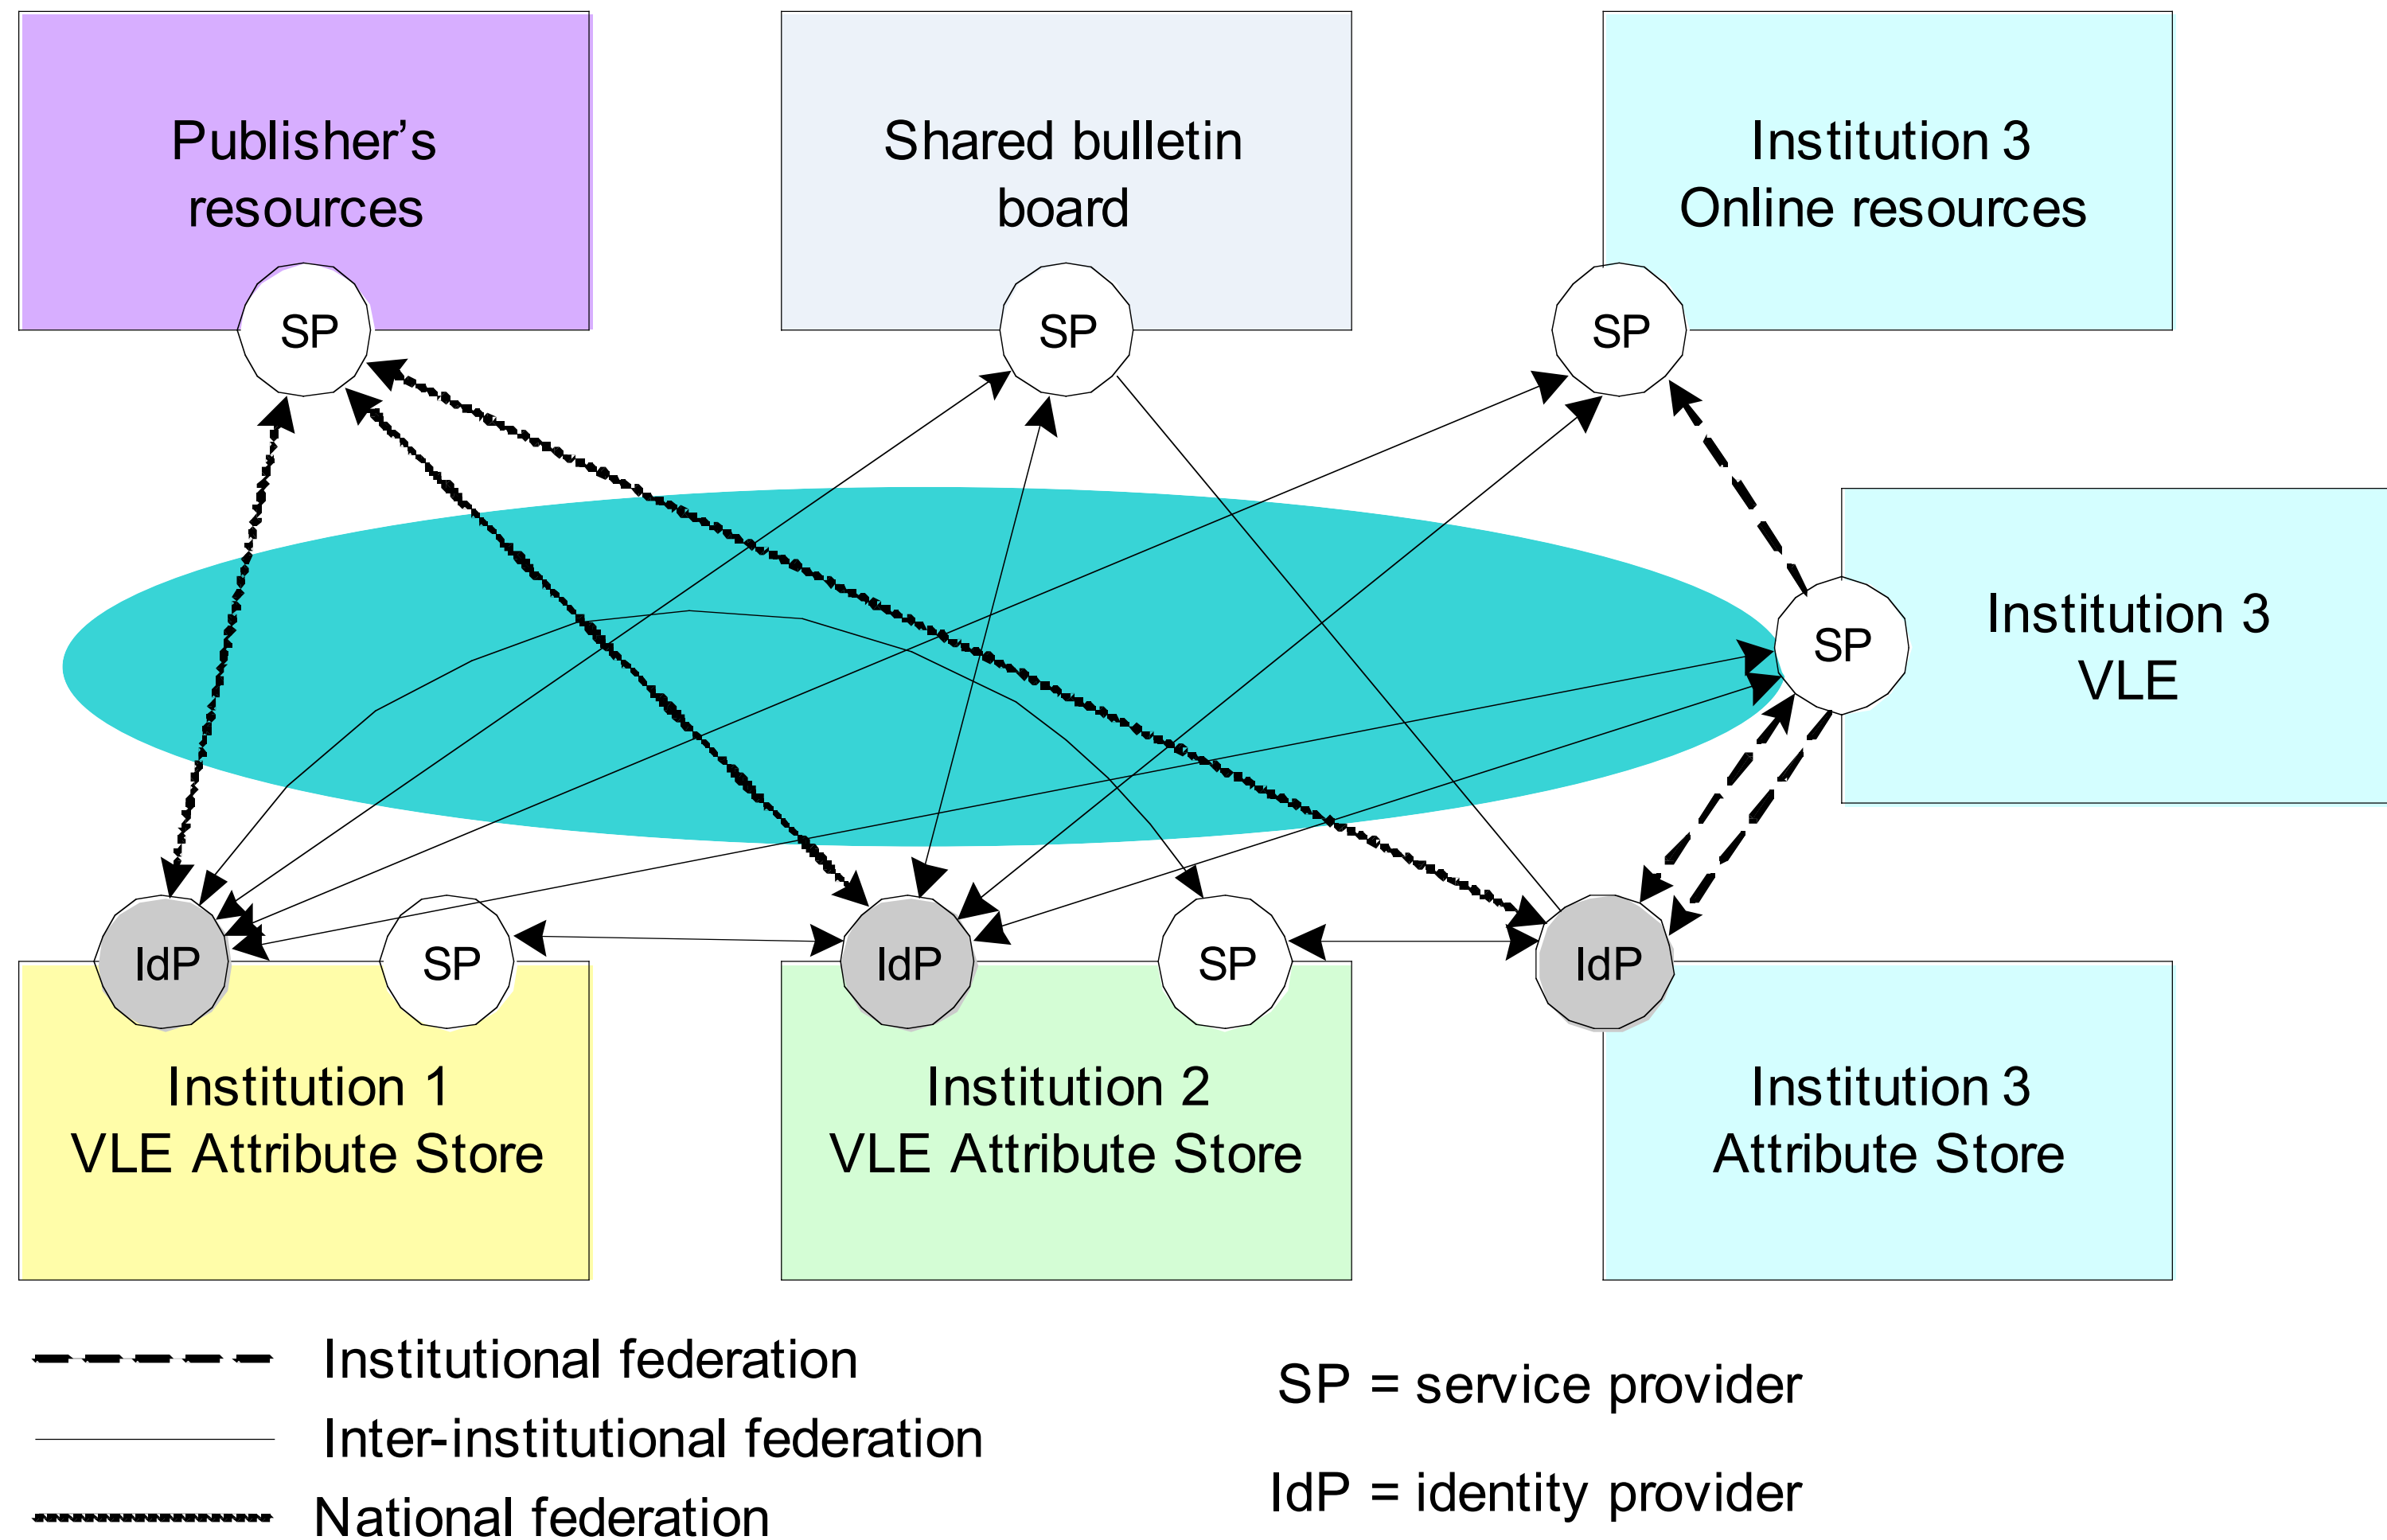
Publisher's resources

SP

Shared bulletin board

SP

Institution 3
Online resources

SP

Institution 3
VLE

SP

IdP

SP

IdP

SP

IdP

Institution 1
VLE Attribute Store

Institution 2
VLE Attribute Store

Institution 3
Attribute Store

Institutional federation

Inter-institutional federation

National federation

SP = service provider

IdP = identity provider